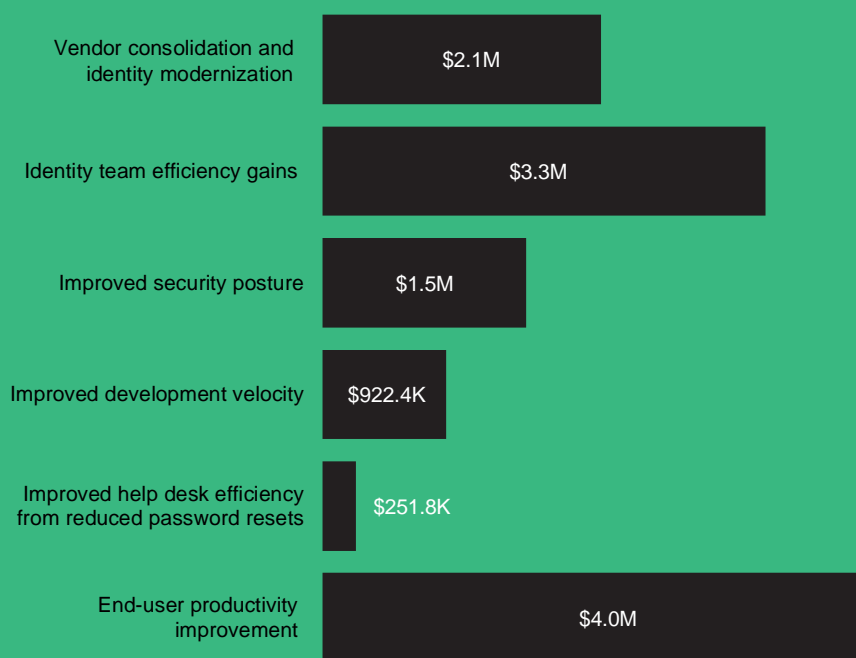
Vendor consolidation and identity modernization
$2.1M

Identity team efficiency gains
$3.3M

Improved security posture
$1.5M

Improved development velocity
$922.4K

Improved help desk efficiency from reduced password resets
$251.8K

End-user productivity improvement
$4.0M